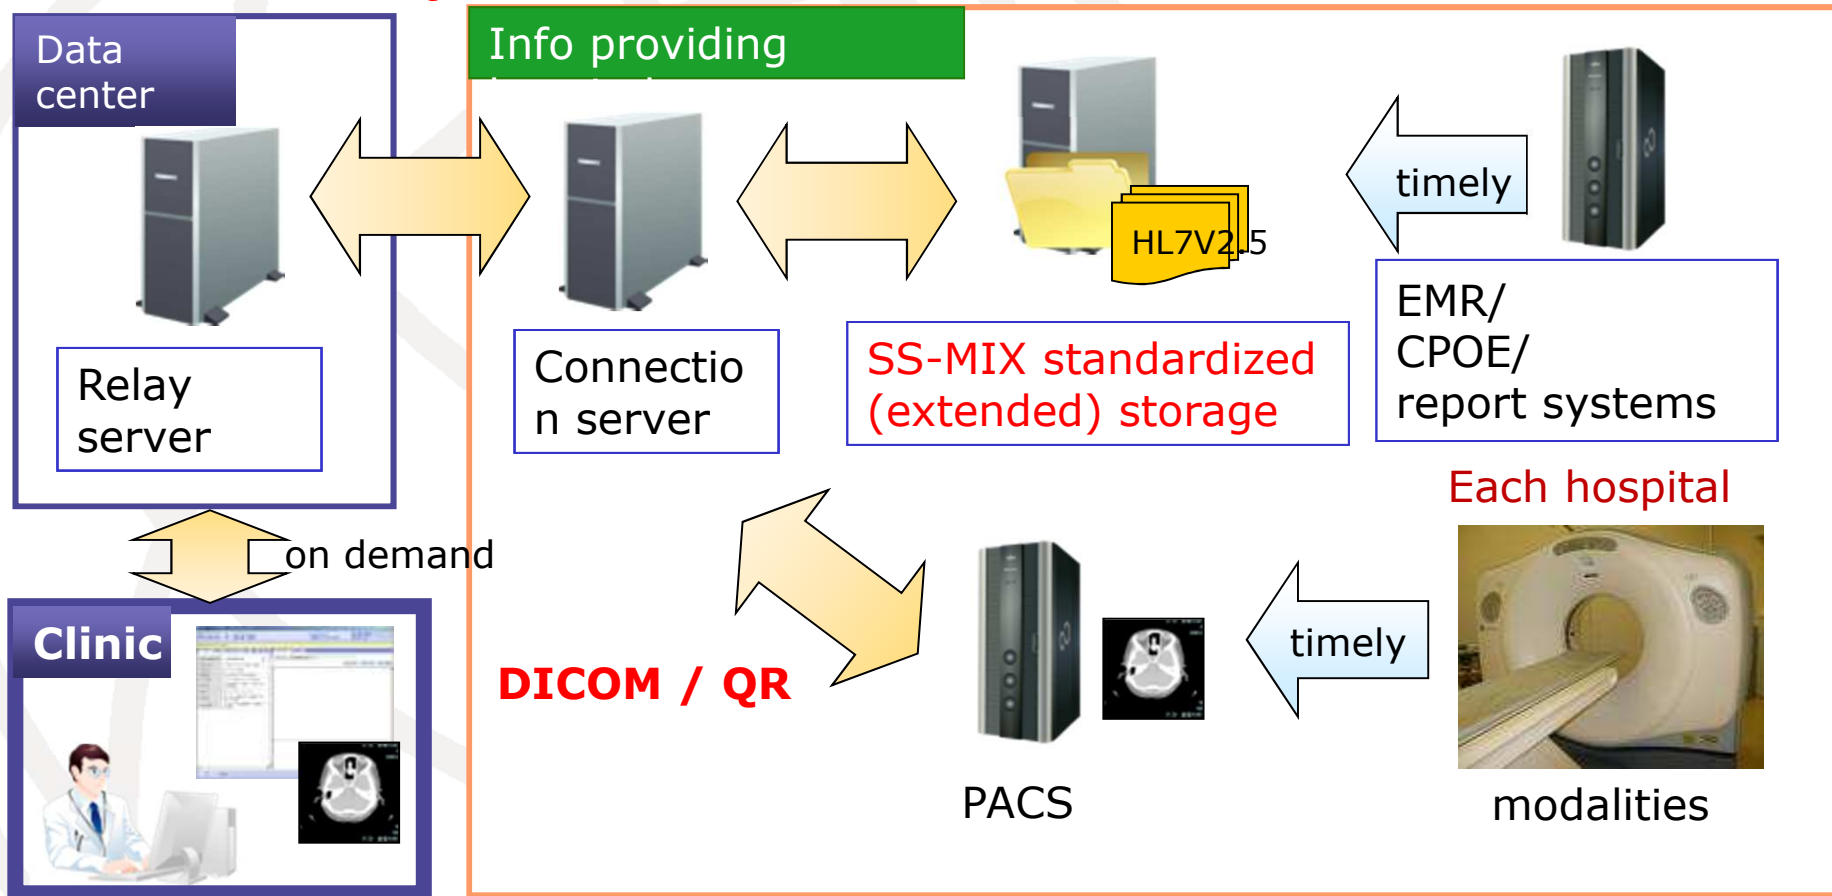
Data center

Info providing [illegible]

Relay server

Connection server

HL7V2.5

SS-MIX standardized (extended) storage

timely

EMR/ CPOE/ report systems

Each hospital

on demand

Clinic

DICOM / QR

timely

PACS

modalities